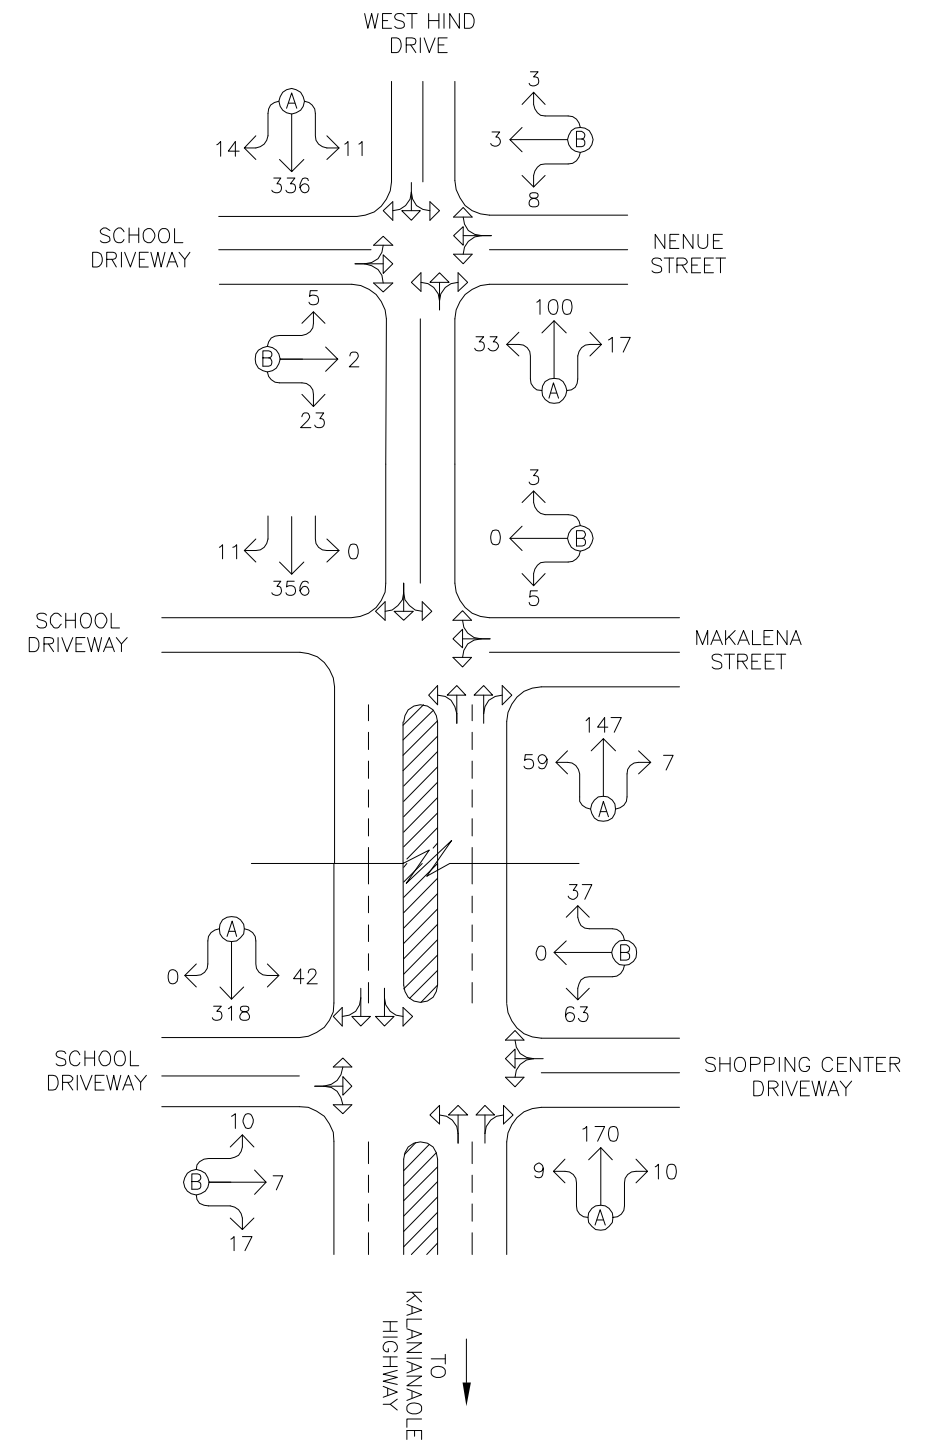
WEST HIND DRIVE

A
14
336
11

3
3
B
8

SCHOOL DRIVEWAY

NENUE STREET

5
B
2
23

100
33
17
A

3
0
B
5

11
356
0

SCHOOL DRIVEWAY

MAKALENA STREET

147
59
7
A

37
0
B
63

A
0
318
42

SCHOOL DRIVEWAY

SHOPPING CENTER DRIVEWAY

10
B
7
17

170
9
10
A

TO KALANIANAOLE HIGHWAY